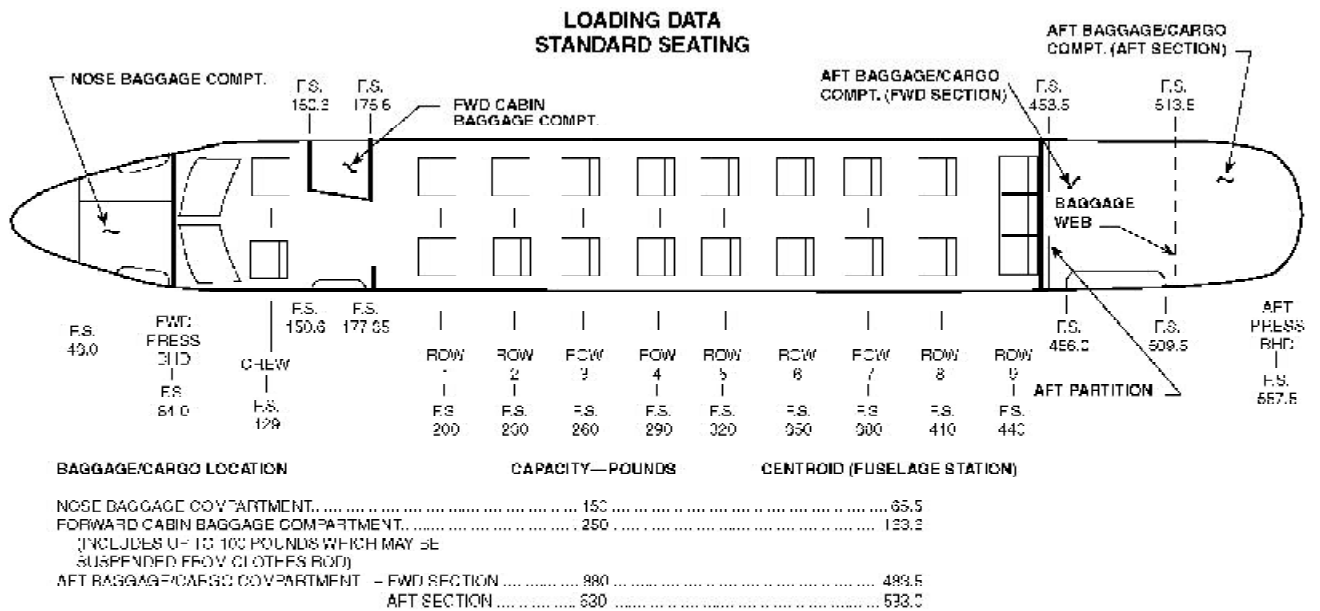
LOADING DATA
STANDARD SEATING

NOSE BAGGAGE COMPT.

F.S. 150.6

F.S. 175.6

FWD CABIN BAGGAGE COMPT.

AFT BAGGAGE/CARGO COMPT. (FWD SECTION)

F.S. 453.5

AFT BAGGAGE/CARGO COMPT. (AFT SECTION)

F.S. 513.5

BAGGAGE WEB

F.S. 40.0

FWD PRESS BHD

F.S. 64.0

CREW

F.S. 129

F.S. 150.6

F.S. 177.65

ROW 1
F.S. 200

ROW 2
F.S. 230

ROW 3
F.S. 260

ROW 4
F.S. 290

ROW 5
F.S. 320

ROW 6
F.S. 350

ROW 7
F.S. 380

ROW 8
F.S. 410

ROW 9
F.S. 440

F.S. 456.3

F.S. 509.5

AFT PARTITION

AFT PRESS BHD

F.S. 557.5

BAGGAGE/CARGO LOCATION CAPACITY—POUNDS CENTROID (FUSELAGE STATION)

NOSE BAGGAGE COMPARTMENT.................................150..................................................65.5
FORWARD CABIN BAGGAGE COMPARTMENT..................250..................................................163.3
(INCLUDES UP TO 100 POUNDS WHICH MAY BE SUSPENDED FROM CLOTHES ROD)
AFT BAGGAGE/CARGO COMPARTMENT – FWD SECTION..........880..................................................483.5
AFT SECTION..........630..................................................533.0